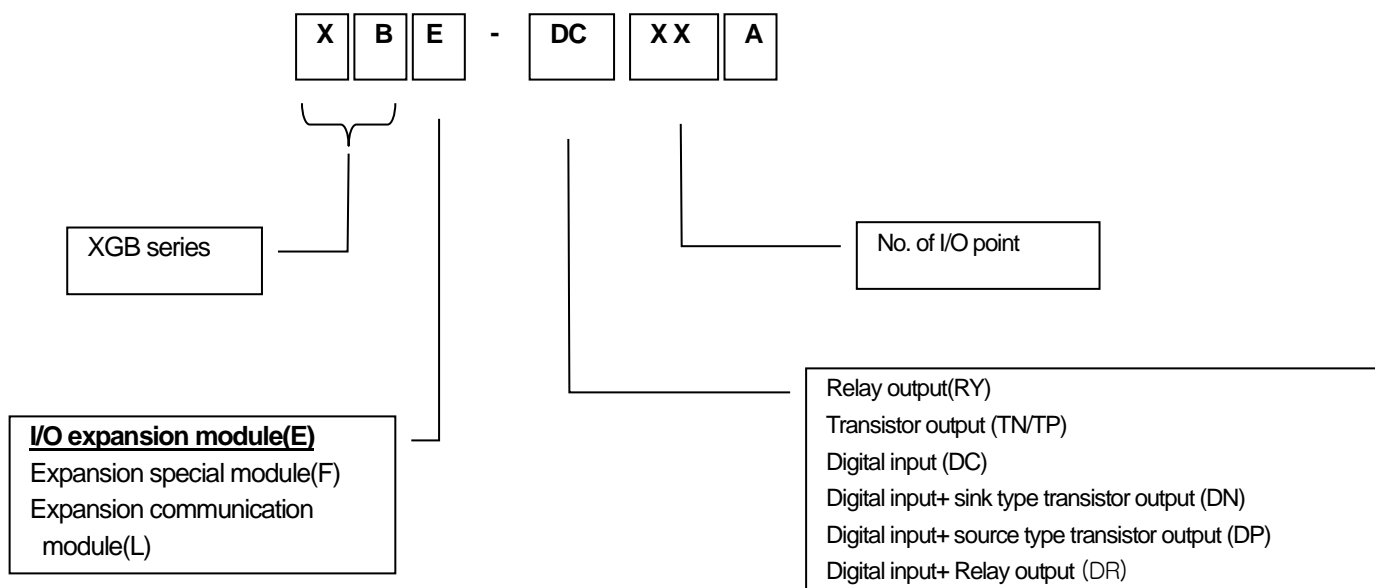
X B E - DC XX A

XGB series

No. of I/O point

Relay output(RY)
Transistor output (TN/TP)
Digital input (DC)
Digital input+ sink type transistor output (DN)
Digital input+ source type transistor output (DP)
Digital input+ Relay output (DR)

I/O expansion module(E)
Expansion special module(F)
Expansion communication module(L)